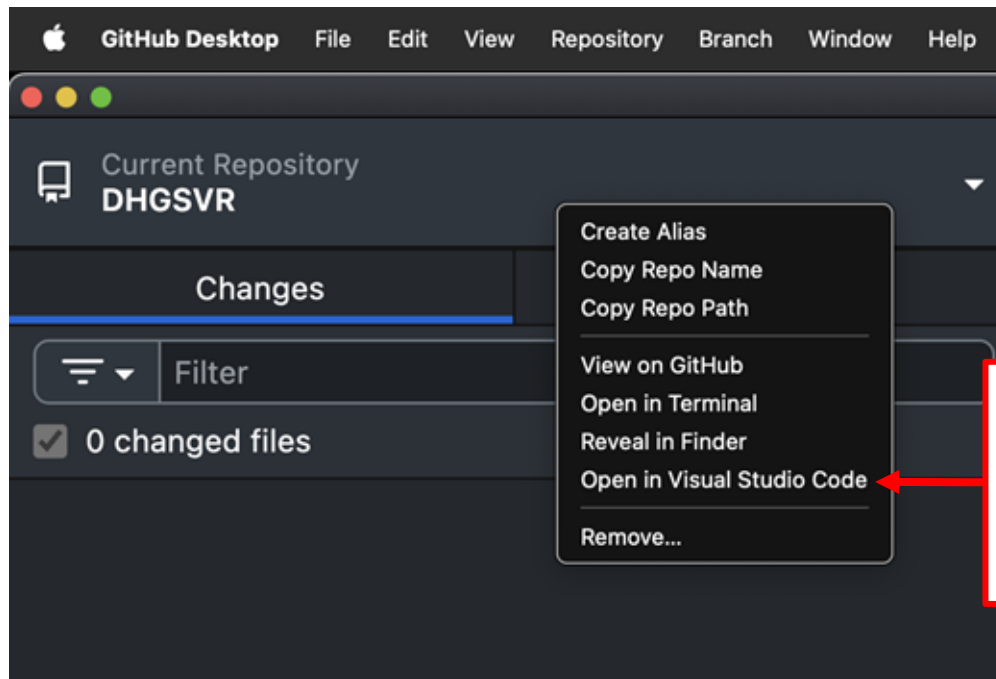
GitHub Desktop File Edit View Repository Branch Window Help

Current Repository
DHGSVR

Changes

Filter

0 changed files

Create Alias
Copy Repo Name
Copy Repo Path

View on GitHub
Open in Terminal
Reveal in Finder
Open in Visual Studio Code

Remove...